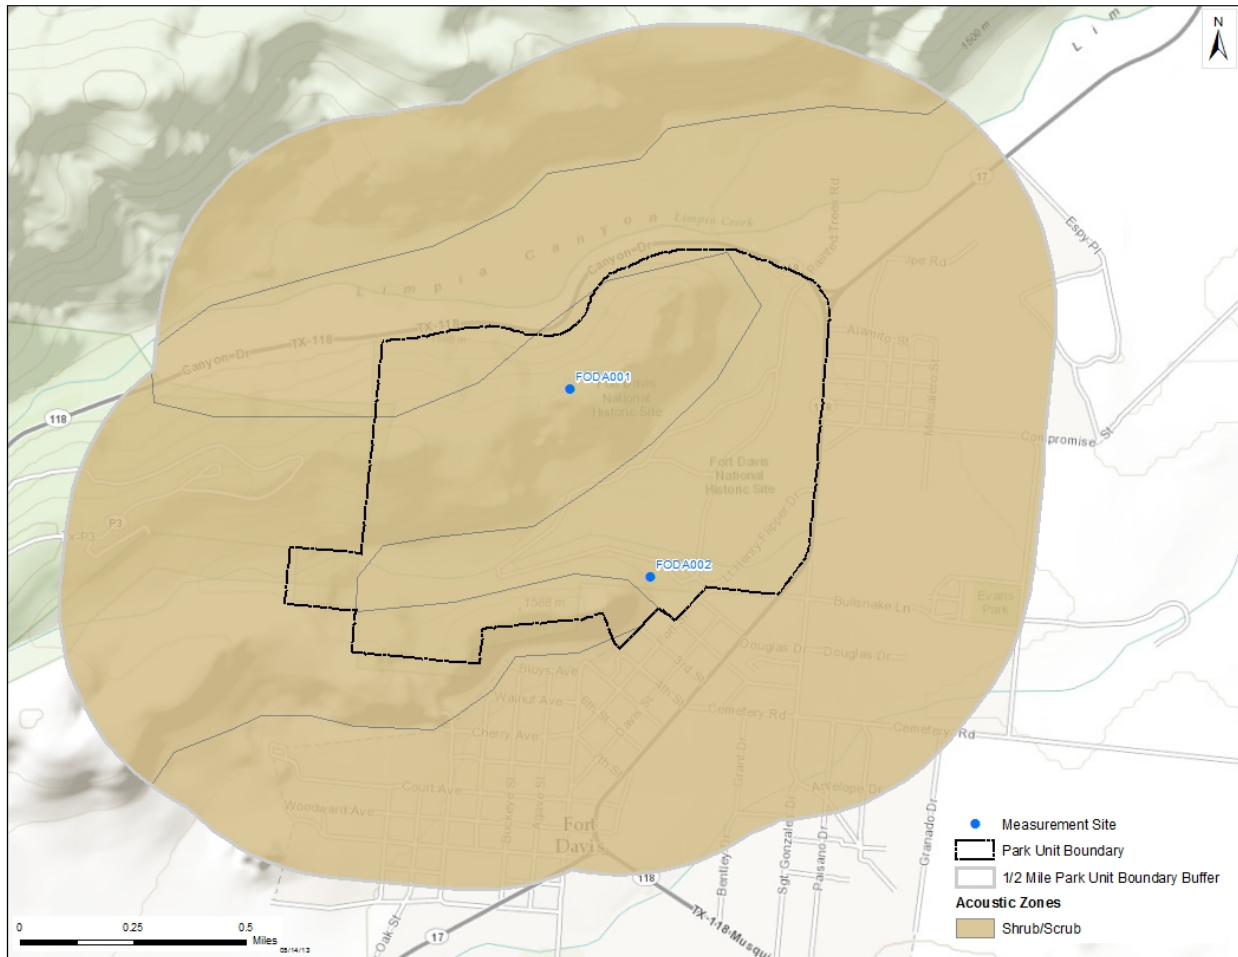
N

1500 m

Lim

Limpia Creek

Limpia Canyon

Canyon Dr

Painted Trees Rd

17

Espy Pl

Jpe Rd

Canyon Dr

TX-118

TX-118

Alamito St

FODA001

Fort Davis National Historic Site

118

Mercurio St

Compromise St

Fort Davis National Historic Site

Lt Henry Flipper Dr

P3

FODA002

1568 m

Bullsnake Ln

Evans Park

Douglas Dr

Douglas Dr

Bloys Ave

Walnut Ave

Cemetery Rd

Cemetery Rd

Cherry Ave

Court Ave

Antelope Dr

Woodward Ave

Fort Davis

Buckeye St

Agave St

Grant Dr

Sgt Gonzales Dr

Paisano Dr

Granado Dr

Bentley Dr

118

TX-118 Musqu

Oak St

17

0 0.25 0.5 Miles

05/14/13

Measurement Site

Park Unit Boundary

1/2 Mile Park Unit Boundary Buffer

Acoustic Zones

Shrub/Scrub